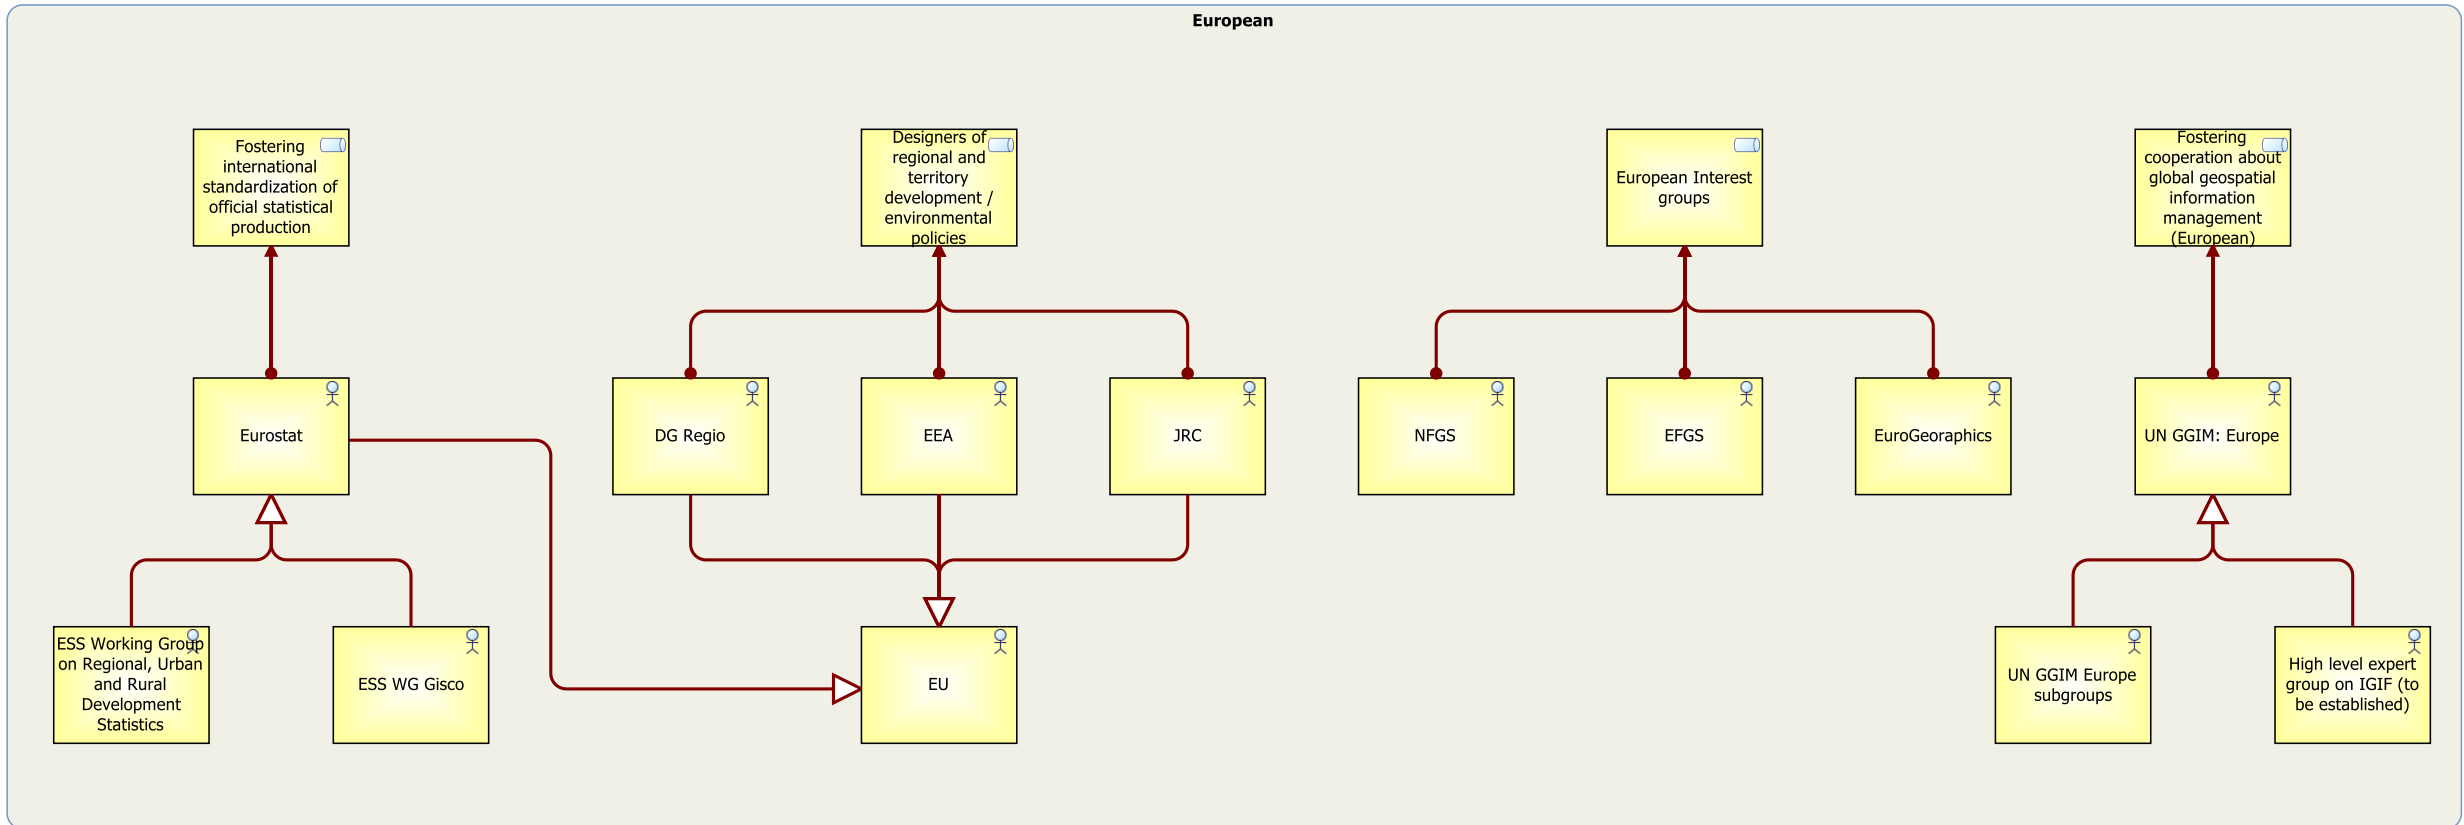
European

Fostering international standardization of official statistical production

Designers of regional and territory development / environmental policies

European Interest groups

Fostering cooperation about global geospatial information management (European)

Eurostat

DG Regio

EEA

JRC

NFGS

EFGS

EuroGeoraphics

UN GGIM: Europe

ESS Working Group on Regional, Urban and Rural Development Statistics

ESS WG Gisco

EU

UN GGIM Europe subgroups

High level expert group on IGIF (to be established)